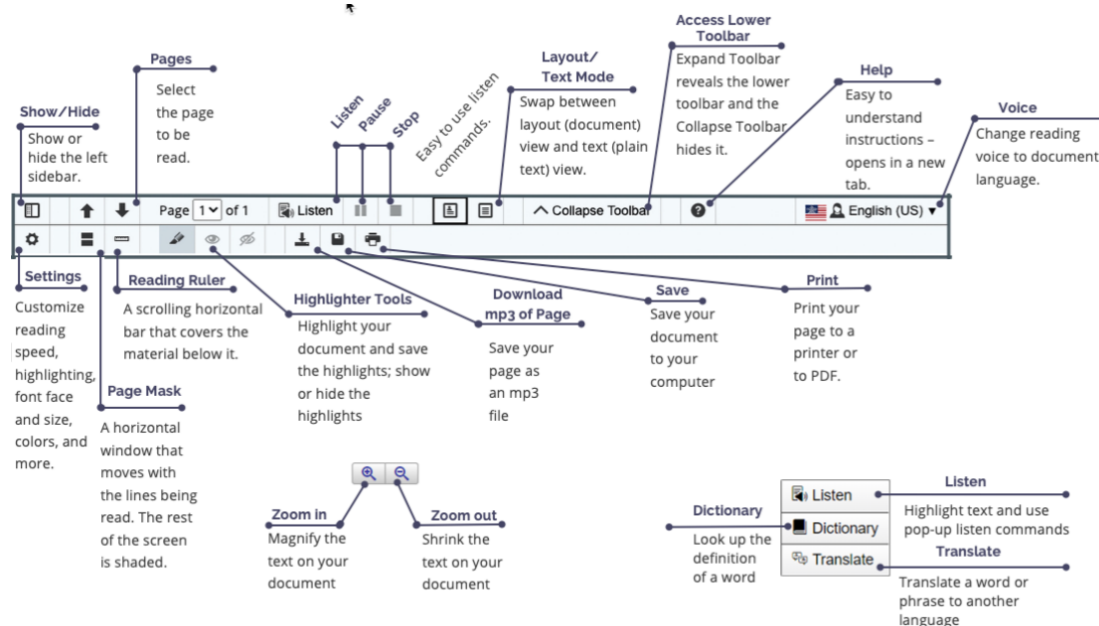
Show/Hide
Show or hide the left sidebar.

Pages
Select the page to be read.

Listen Pause Stop
Easy to use listen commands.

Layout/ Text Mode
Swap between layout (document) view and text (plain text) view.

Access Lower Toolbar
Expand Toolbar reveals the lower toolbar and the Collapse Toolbar hides it.

Help
Easy to understand instructions – opens in a new tab.

Voice
Change reading voice to document language.

Page 1 of 1 Listen Collapse Toolbar English (US)

Settings
Customize reading speed, highlighting, font face and size, colors, and more.

Reading Ruler
A scrolling horizontal bar that covers the material below it.

Page Mask
A horizontal window that moves with the lines being read. The rest of the screen is shaded.

Highlighter Tools
Highlight your document and save the highlights; show or hide the highlights

Download mp3 of Page
Save your page as an mp3 file

Save
Save your document to your computer

Print
Print your page to a printer or to PDF.

Zoom in
Magnify the text on your document

Zoom out
Shrink the text on your document

Dictionary
Look up the definition of a word

Listen
Dictionary
Translate

Listen
Highlight text and use pop-up listen commands

Translate
Translate a word or phrase to another language